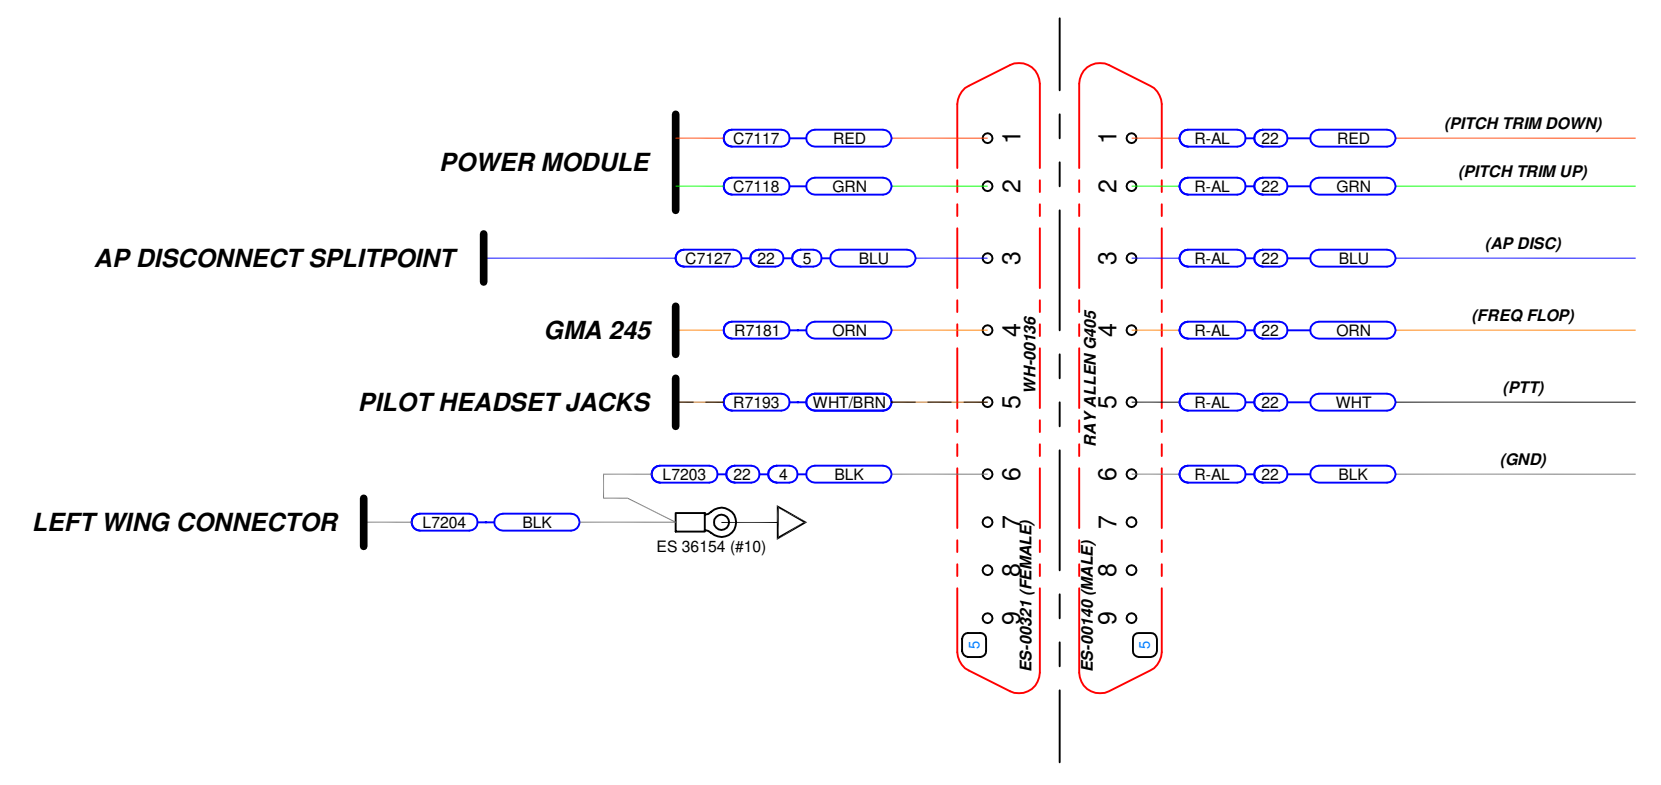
POWER MODULE
C7117 RED 1
C7118 GRN 2
AP DISCONNECT SPLITPOINT
C7127 22 5 BLU 3
GMA 245
R7181 ORN 4
PILOT HEADSET JACKS
R7193 WHT/BRN 5
L7203 22 4 BLK 6
LEFT WING CONNECTOR
L7204 BLK
ES 36154 (#10)
7
8
9
5
WH-00136
ES-00321 (FEMALE)
RAY ALLEN G405
ES-00140 (MALE)
1 R-AL 22 RED (PITCH TRIM DOWN)
2 R-AL 22 GRN (PITCH TRIM UP)
3 R-AL 22 BLU (AP DISC)
4 R-AL 22 ORN (FREQ FLOP)
5 R-AL 22 WHT (PTT)
6 R-AL 22 BLK (GND)
7
8
9
5